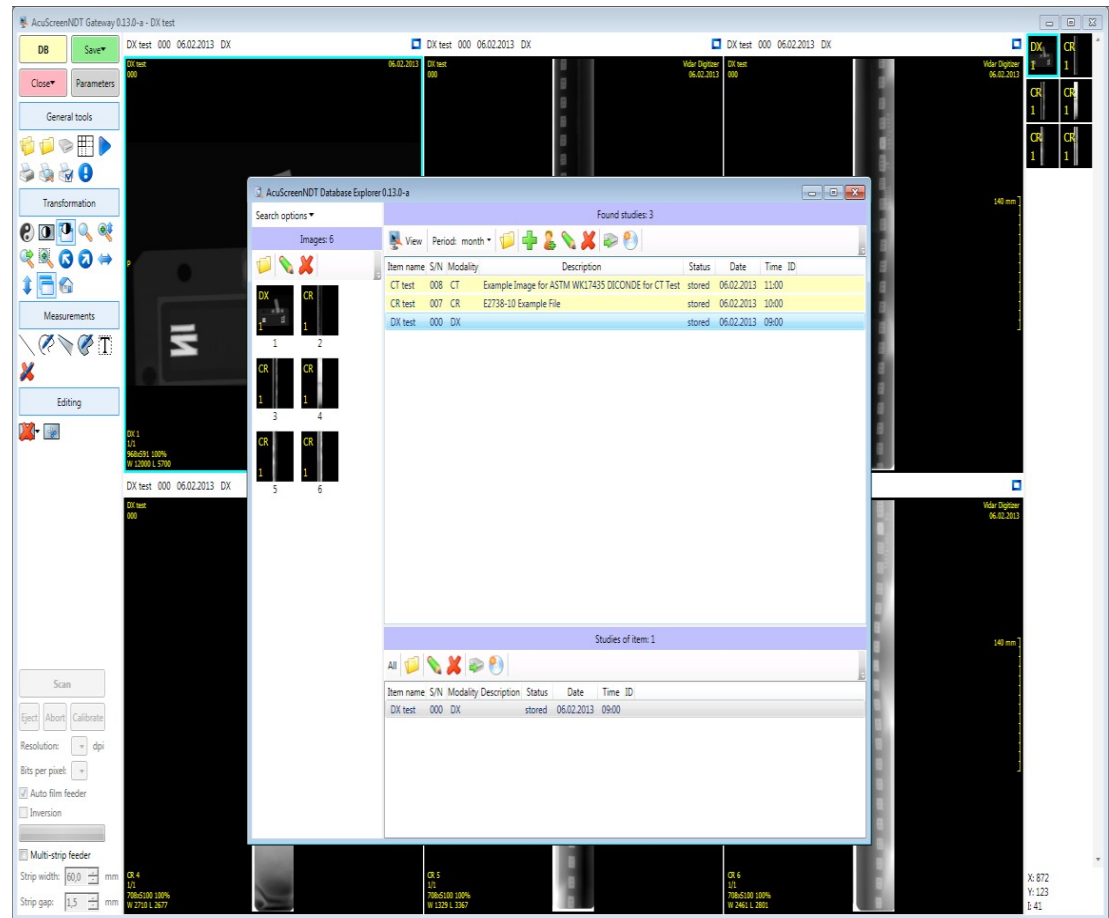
AcuScreenNDT Gateway 0.13.0-a - DX test

DB
Save▾
Close▾
Parameters
General tools
Transformation
Measurements
Editing

DX test 000 06.02.2013 DX
DX test 000 06.02.2013 DX
DX test 000 06.02.2013 DX

DX test
000
06.02.2013
DX test
000
Vidar Digitizer
06.02.2013
DX test
000
Vidar Digitizer
06.02.2013

DX 1
1/1
968x591 100%
W 12000 L 5700

DX test 000 06.02.2013 DX
DX test
000
Vidar Digitizer
06.02.2013

140 mm
140 mm

DX 1
CR 1
CR 1
CR 1
CR 1
CR 1

AcuScreenNDT Database Explorer 0.13.0-a
Search options ▾
Images: 6
DX 1
1
CR 1
2
CR 1
3
CR 1
4
CR 1
5
CR 1
6

Found studies: 3
View Period: month ▾

| Item name | S/N | Modality | Description | Status | Date | Time | ID |
|---|---|---|---|---|---|---|---|
| CT test | 008 | CT | Example Image for ASTM WK17435 DICONDE for CT Test | stored | 06.02.2013 | 11:00 | |
| CR test | 007 | CR | E2738-10 Example File | stored | 06.02.2013 | 10:00 | |
| DX test | 000 | DX | | stored | 06.02.2013 | 09:00 | |

Studies of item: 1
All

| Item name | S/N | Modality | Description | Status | Date | Time | ID |
|---|---|---|---|---|---|---|---|
| DX test | 000 | DX | | stored | 06.02.2013 | 09:00 | |

Scan
Eject Abort Calibrate
Resolution: dpi
Bits per pixel:
Auto film feeder
Inversion
Multi-strip feeder
Strip width: 60,0 mm
Strip gap: 1,5 mm

CR 4
1/1
708x5100 100%
W 2710 L 2677
CR 5
1/1
708x5100 100%
W 1329 L 3367
CR 6
1/1
708x5100 100%
W 2461 L 2801

X: 872
Y: 123
I: 41